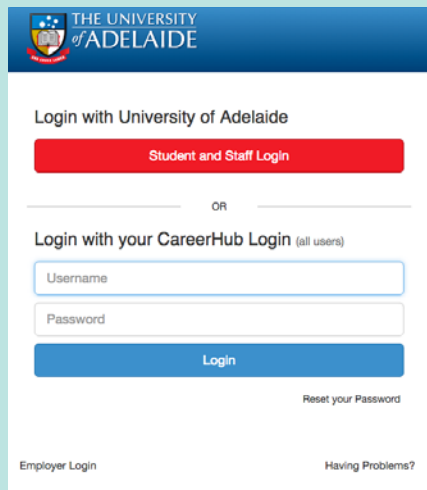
THE UNIVERSITY of ADELAIDE

Login with University of Adelaide

Student and Staff Login

OR

Login with your CareerHub Login (all users)

Username

Password

Login

Reset your Password

Employer Login

Having Problems?